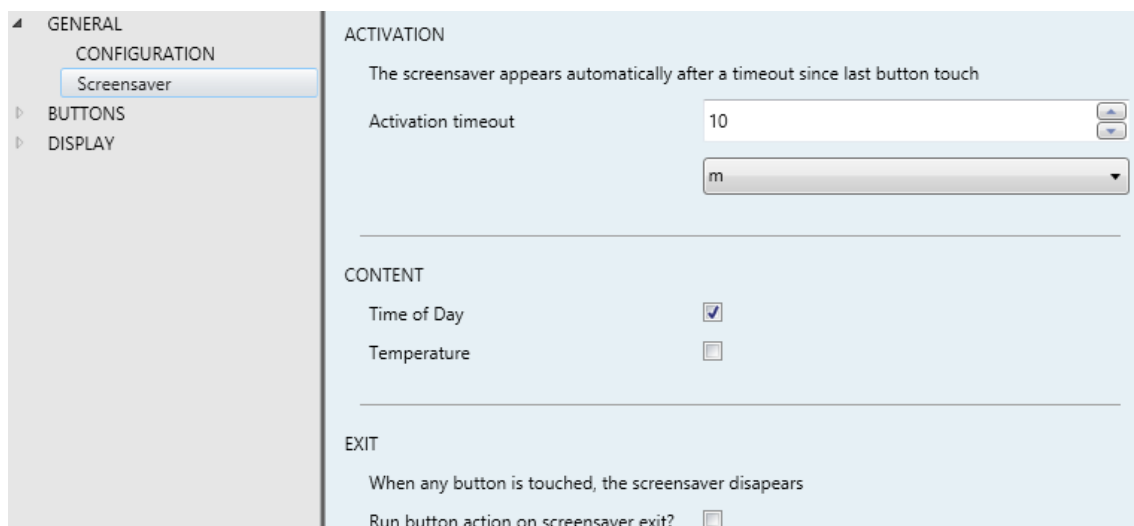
GENERAL
CONFIGURATION
Screensaver
BUTTONS
DISPLAY

ACTIVATION

The screensaver appears automatically after a timeout since last button touch

Activation timeout 10

m

CONTENT

Time of Day

Temperature

EXIT

When any button is touched, the screensaver disapears

Run button action on screensaver exit?